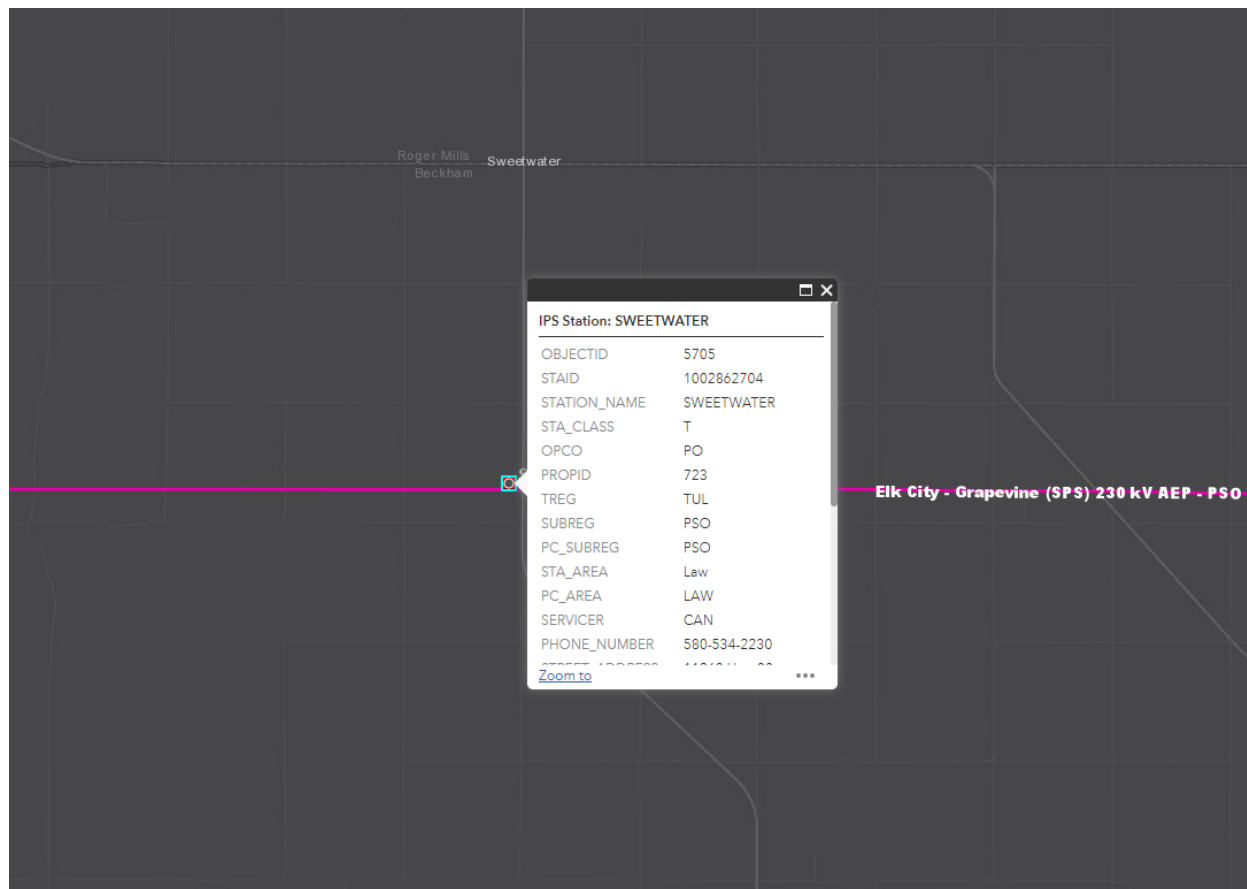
Roger Mills
Beckham
Sweetwater

IPS Station: SWEETWATER

| OBJECTID | 5705 |
|---|---|
| STAID | 1002862704 |
| STATION_NAME | SWEETWATER |
| STA_CLASS | T |
| OPCO | PO |
| PROPID | 723 |
| TREG | TUL |
| SUBREG | PSO |
| PC_SUBREG | PSO |
| STA_AREA | Law |
| PC_AREA | LAW |
| SERVICER | CAN |
| PHONE_NUMBER | 580-534-2230 |
| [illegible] | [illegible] |

Zoom to
•••

Elk City - Grapevine (SPS) 230 kV AEP - PSO